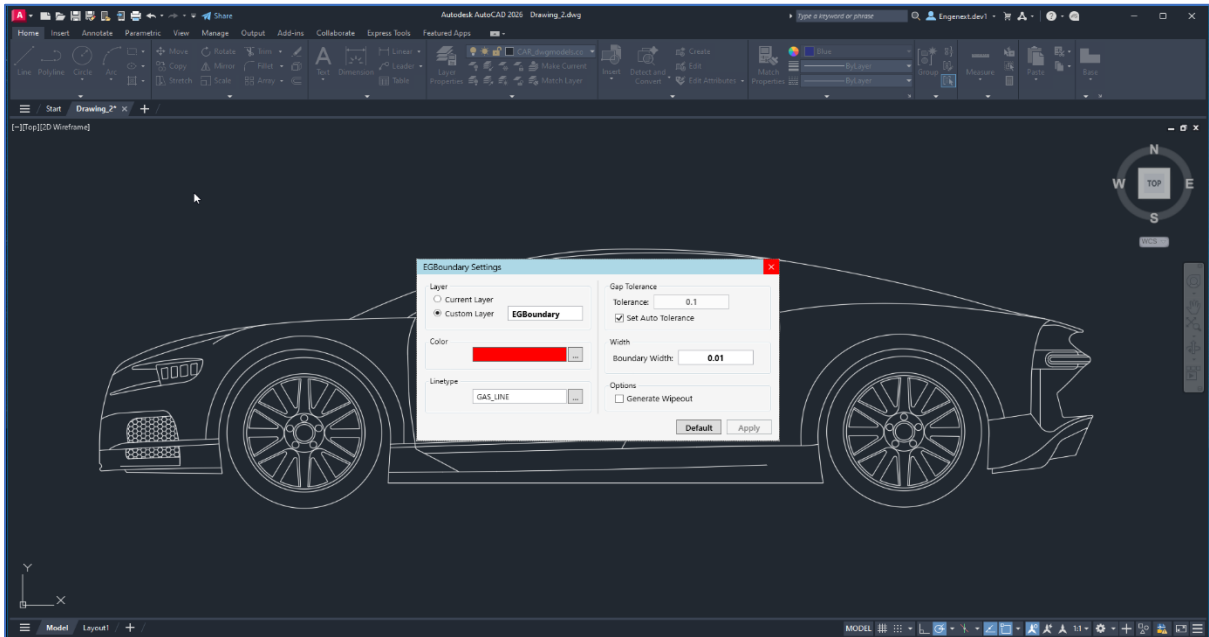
Share

Autodesk AutoCAD 2026 Drawing_2.dwg

Type a keyword or phrase

Engenext.dev1

Home Insert Annotate Parametric View Manage Output Add-ins Collaborate Express Tools Featured Apps

Line Polyline Circle Arc

Move Rotate Trim Copy Mirror Fillet Stretch Scale Array

Text Dimension

Linear Leader Table

Layer Properties

CAB_dvsgmodels.co

Make Current Match Layer

Insert

Detect and Convert

Create Edit Edit Attributes

Match Properties

Blue

ByLayer

ByLayer

Group

Measure

Paste

Base

Start Drawing_2*

[−][Top][2D Wireframe]

N

W TOP E

S

WCS

EGBoundary Settings

Layer

Current Layer

Custom Layer EGBoundary

Color

...

Linetype

GAS_LINE ...

Gap Tolerance

Tolerance: 0.1

Set Auto Tolerance

Width

Boundary Width: 0.01

Options

Generate Wipeout

Default Apply

Y

X

Model Layout1 +

MODEL